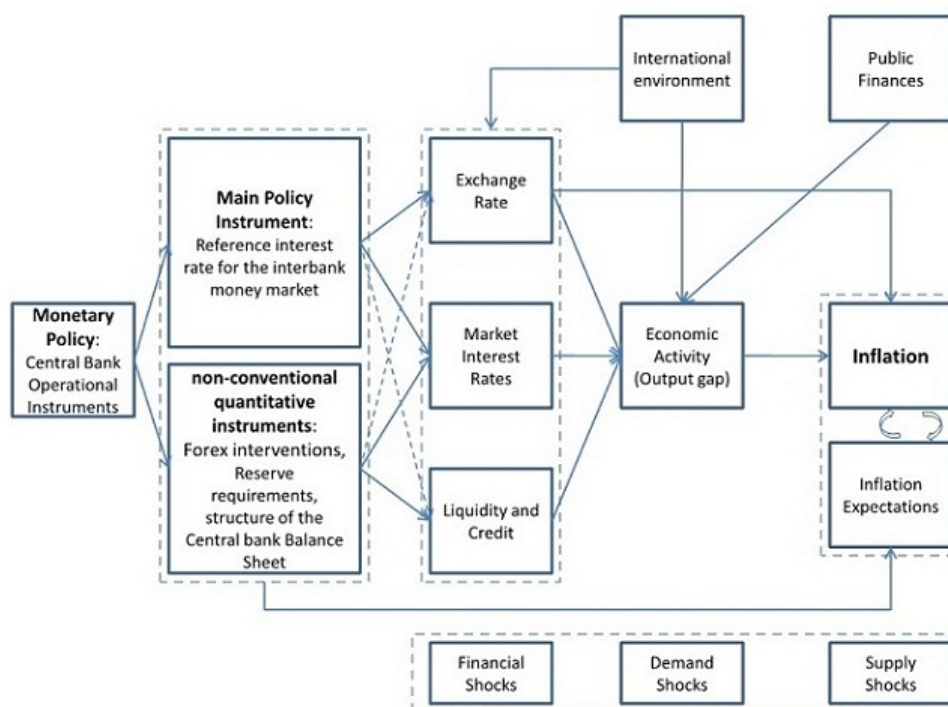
International environment

Public Finances

Monetary Policy: Central Bank Operational Instruments

Main Policy Instrument: Reference interest rate for the interbank money market

non-conventional quantitative instruments: Forex interventions, Reserve requirements, structure of the Central bank Balance Sheet

Exchange Rate

Market Interest Rates

Liquidity and Credit

Economic Activity (Output gap)

Inflation

Inflation Expectations

Financial Shocks

Demand Shocks

Supply Shocks